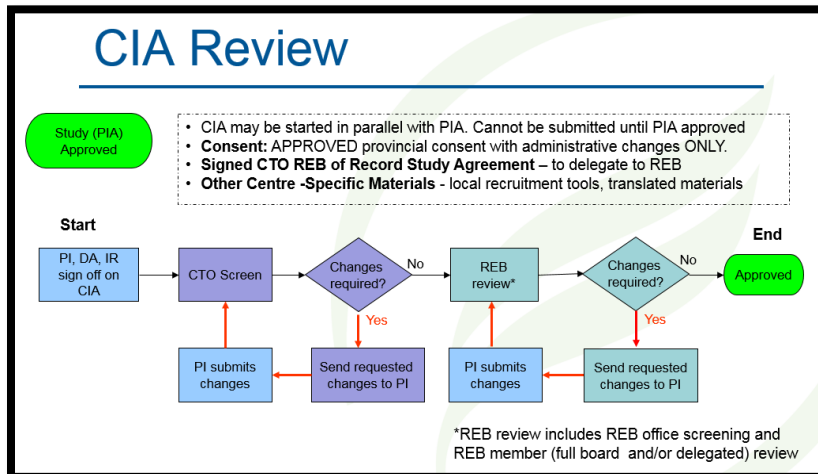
CIA Review

Study (PIA) Approved

- CIA may be started in parallel with PIA. Cannot be submitted until PIA approved
- **Consent:** APPROVED provincial consent with administrative changes ONLY.
- **Signed CTO REB of Record Study Agreement –** to delegate to REB
- **Other Centre -Specific Materials** - local recruitment tools, translated materials

Start

PI, DA, IR sign off on CIA

CTO Screen

Changes required?

No

Yes

Send requested changes to PI

PI submits changes

REB review*

Changes required?

No

Yes

Send requested changes to PI

PI submits changes

End

Approved

*REB review includes REB office screening and REB member (full board and/or delegated) review